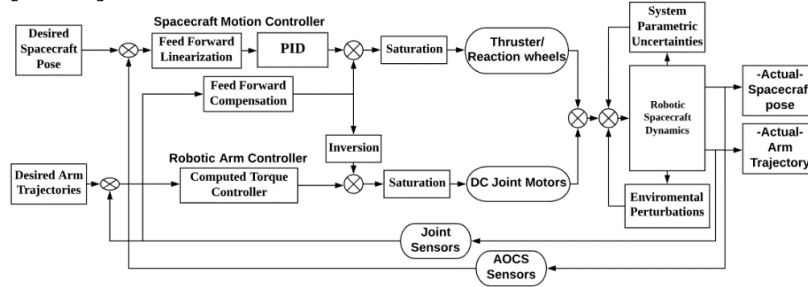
Desired Spacecraft Pose

Spacecraft Motion Controller

Feed Forward Linearization

PID

Saturation

Thruster/ Reaction wheels

System Parametric Uncertainties

Feed Forward Compensation

Robotic Spacecraft Dynamics

-Actual- Spacecraf pose

Inversion

Robotic Arm Controller

Desired Arm Trajectories

Computed Torque Controller

Saturation

DC Joint Motors

-Actual- Arm Trajectory

Enviromental Perturbations

Joint Sensors

AOCS Sensors